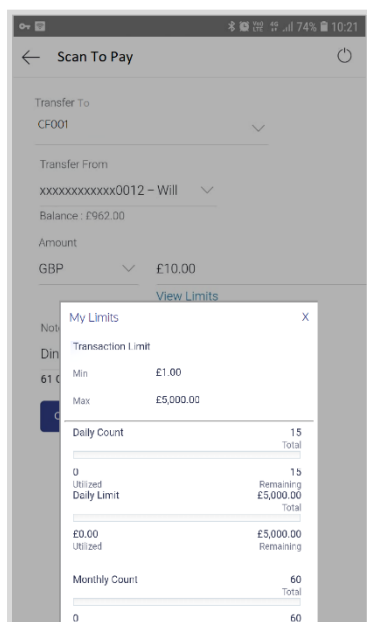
74% 10:21

Scan To Pay

Transfer To
CF001

Transfer From
xxxxxxxxxxxx0012 – Will
Balance : £962.00

Amount
GBP
£10.00
View Limits

Not
Din
61 (

My Limits
X

Transaction Limit
Min £1.00
Max £5,000.00

Daily Count
15
Total
0
Utilized
15
Remaining
Daily Limit
£5,000.00
Total
£0.00
Utilized
£5,000.00
Remaining

Monthly Count
60
Total
0
60